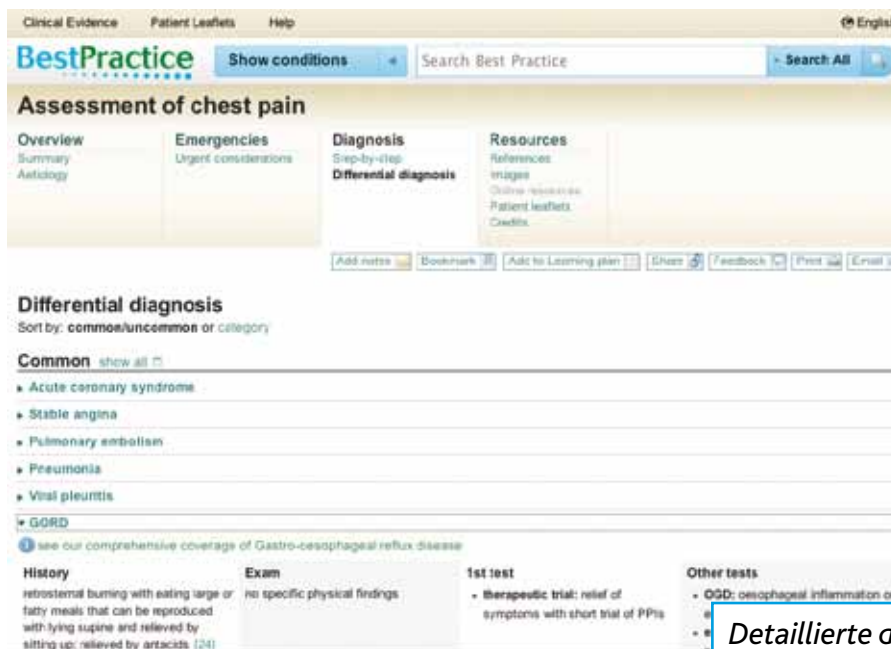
Clinical Evidence Patient Leaflets Help

English

BestPractice

Show conditions

Search Best Practice

Search All

Assessment of chest pain

Overview
Summary
Aetiology

Emergencies
Urgent considerations

Diagnosis
Step-by-step
Differential diagnosis

Resources
References
Images
Online resources
Patient leaflets
Credits

Add notes Bookmark Add to Learning plan Share Feedback Print Email

Differential diagnosis
Sort by: common/uncommon or category

Common show all

Acute coronary syndrome

Stable angina

Pulmonary embolism

Pneumonia

Viral pleuritis

GORD

see our comprehensive coverage of Gastro-oesophageal reflux disease

| History | Exam | 1st test | Other tests |
|---|---|---|---|
| retrosternal burning with eating large or fatty meals that can be reproduced with lying supine and relieved by sitting up; relieved by antacids [24] | no specific physical findings | therapeutic trial: relief of symptoms with short trial of PPIs | OGD: oesophageal inflammation o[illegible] |

Detaillierte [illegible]